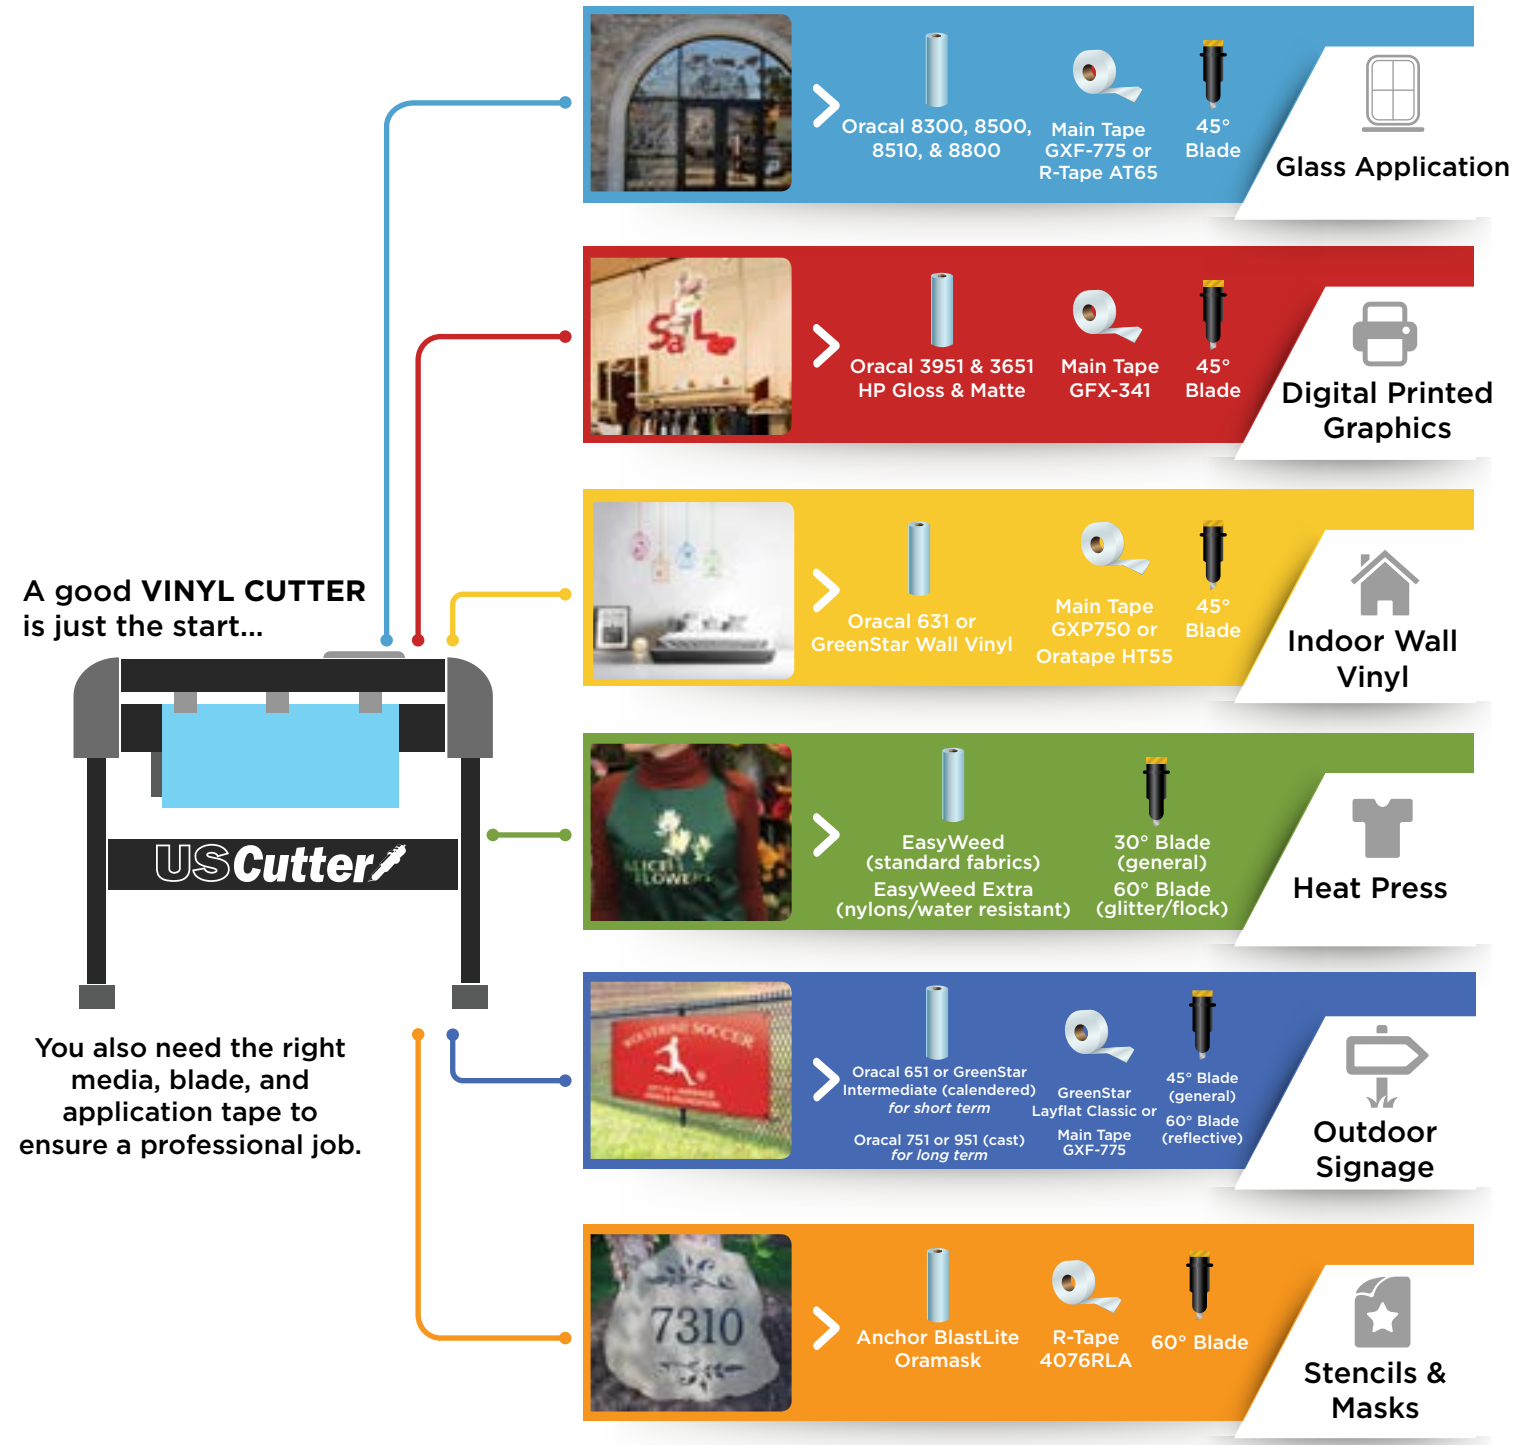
A good VINYL CUTTER is just the start...

USCutter

You also need the right media, blade, and application tape to ensure a professional job.

Oracal 8300, 8500, 8510, & 8800

Main Tape GXF-775 or R-Tape AT65

45° Blade

Glass Application

Oracal 3951 & 3651 HP Gloss & Matte

Main Tape GFX-341

45° Blade

Digital Printed Graphics

Oracal 631 or GreenStar Wall Vinyl

Main Tape GXP750 or Oratape HT55

45° Blade

Indoor Wall Vinyl

EasyWeed (standard fabrics)
EasyWeed Extra (nylons/water resistant)

30° Blade (general)
60° Blade (glitter/flock)

Heat Press

Oracal 651 or GreenStar Intermediate (calendered) for short term
Oracal 751 or 951 (cast) for long term

GreenStar Layflat Classic or
Main Tape GXF-775

45° Blade (general)
60° Blade (reflective)

Outdoor Signage

Anchor BlastLite Oramask

R-Tape 4076RLA

60° Blade

Stencils & Masks